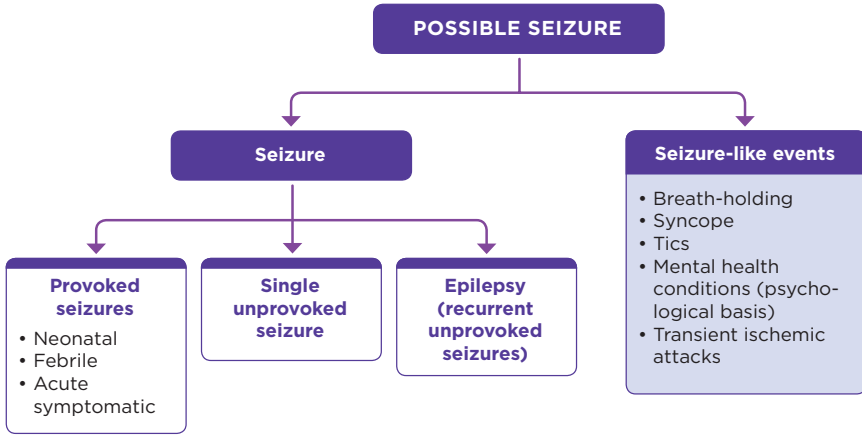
POSSIBLE SEIZURE

Seizure

Seizure-like events

• Breath-holding
• Syncope
• Tics
• Mental health conditions (psychological basis)
• Transient ischemic attacks

Provoked seizures

• Neonatal
• Febrile
• Acute symptomatic

Single unprovoked seizure

Epilepsy (recurrent unprovoked seizures)